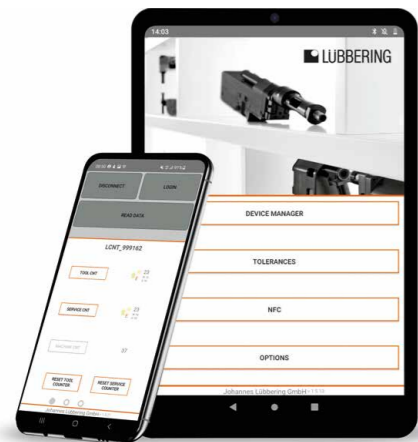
14:03

LÜBBERING

DEVICE MANAGER

TOLERANCES

NFC

OPTIONS

Johannes Lübbering GmbH

DISCONNECT

LOGIN

READ DATA

LCNT_999162

TOOL CNT

23

SERVICE CNT

23

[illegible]

37

RESET TOOL COUNTER

RESET SERVICE COUNTER

Johannes Lübbering GmbH